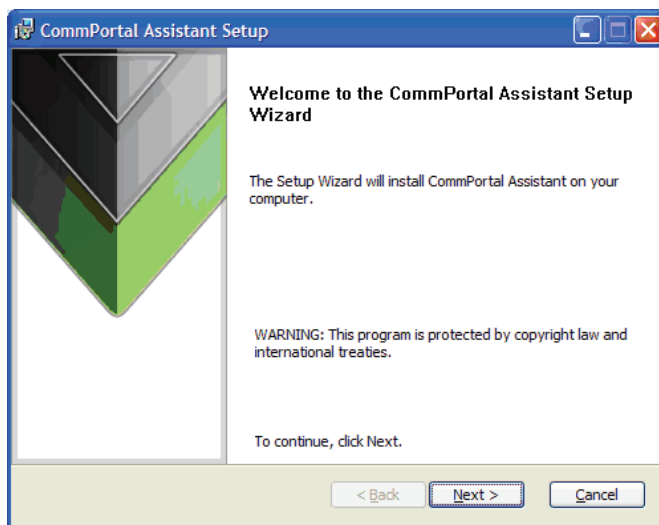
CommPortal Assistant Setup

Welcome to the CommPortal Assistant Setup Wizard

The Setup Wizard will install CommPortal Assistant on your computer.

WARNING: This program is protected by copyright law and international treaties.

To continue, click Next.

< Back
Next >
Cancel